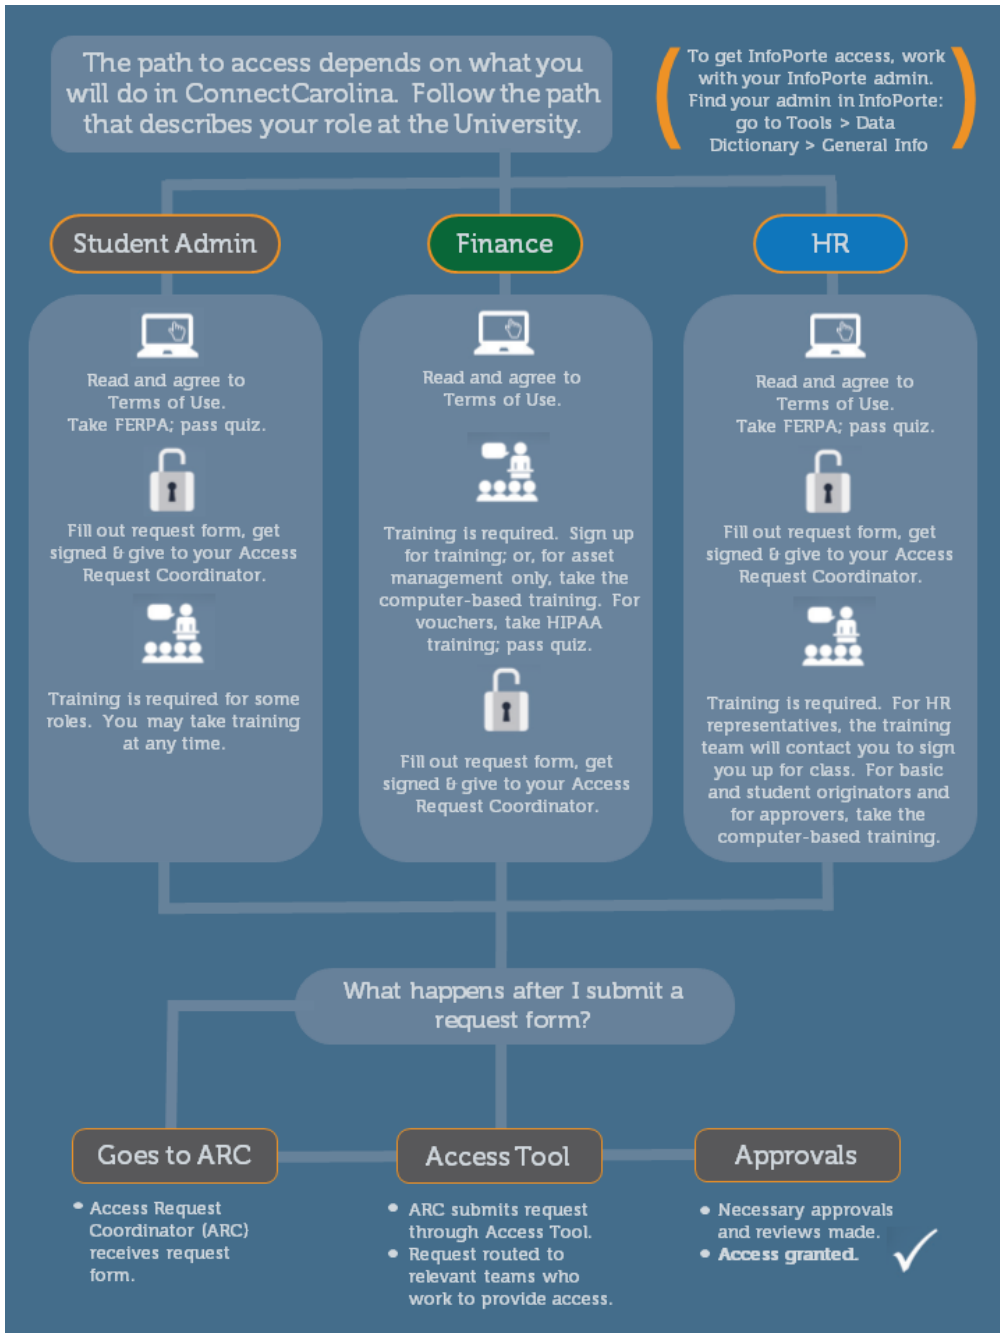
The path to access depends on what you will do in ConnectCarolina. Follow the path that describes your role at the University.

To get InfoPorte access, work with your InfoPorte admin. Find your admin in InfoPorte: go to Tools > Data Dictionary > General Info

Student Admin

Read and agree to Terms of Use. Take FERPA; pass quiz.

Fill out request form, get signed & give to your Access Request Coordinator.

Training is required for some roles. You may take training at any time.

Finance

Read and agree to Terms of Use.

Training is required. Sign up for training; or, for asset management only, take the computer-based training. For vouchers, take HIPAA training; pass quiz.

Fill out request form, get signed & give to your Access Request Coordinator.

HR

Read and agree to Terms of Use. Take FERPA; pass quiz.

Fill out request form, get signed & give to your Access Request Coordinator.

Training is required. For HR representatives, the training team will contact you to sign you up for class. For basic and student originators and for approvers, take the computer-based training.

What happens after I submit a request form?

Goes to ARC

• Access Request Coordinator (ARC) receives request form.

Access Tool

• ARC submits request through Access Tool.
• Request routed to relevant teams who work to provide access.

Approvals

• Necessary approvals and reviews made.
• Access granted.